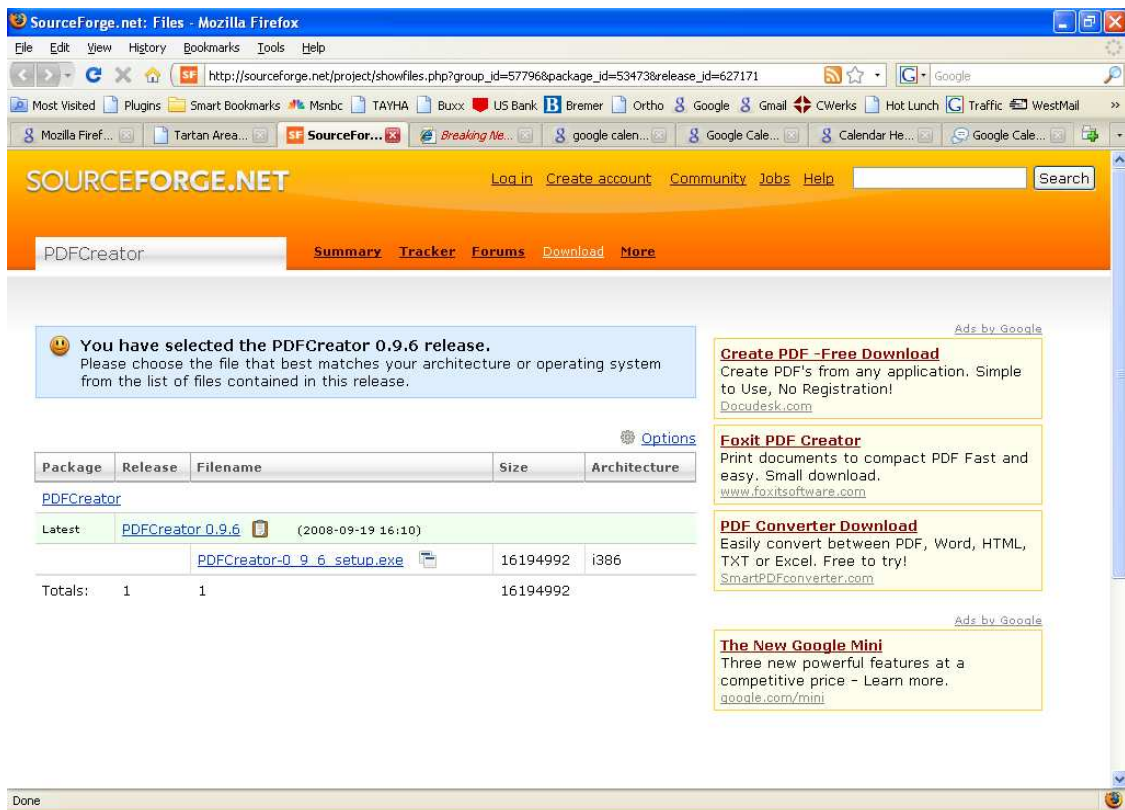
SourceForge.net: Files - Mozilla Firefox

File Edit View History Bookmarks Tools Help

http://sourceforge.net/project/showfiles.php?group_id=57796&package_id=53473&release_id=627171

Google

Most Visited Plugins Smart Bookmarks Msnbc TAYHA Buxx US Bank Bremer Ortho Google Gmail CWerks Hot Lunch Traffic WestMail

Mozilla Firef... Tartan Area... SourceFor... Breaking Ne... google calen... Google Cale... Calendar He... Google Cale...

SOURCEFORGE.NET

Log in Create account Community Jobs Help Search

PDFCreator

Summary Tracker Forums Download More

You have selected the PDFCreator 0.9.6 release.
Please choose the file that best matches your architecture or operating system from the list of files contained in this release.

Options

| Package | Release | Filename | Size | Architecture |
|---|---|---|---|---|
| PDFCreator | | | | |
| Latest | PDFCreator 0.9.6 | (2008-09-19 16:10) | | |
| | | PDFCreator-0_9_6_setup.exe | 16194992 | i386 |
| Totals: | 1 | 1 | 16194992 | |

Ads by Google

Create PDF -Free Download
Create PDF's from any application. Simple to Use, No Registration!
Docudesk.com

Foxit PDF Creator
Print documents to compact PDF Fast and easy. Small download.
www.foxitsoftware.com

PDF Converter Download
Easily convert between PDF, Word, HTML, TXT or Excel. Free to try!
SmartPDFconverter.com

Ads by Google

The New Google Mini
Three new powerful features at a competitive price - Learn more.
google.com/mini

Done